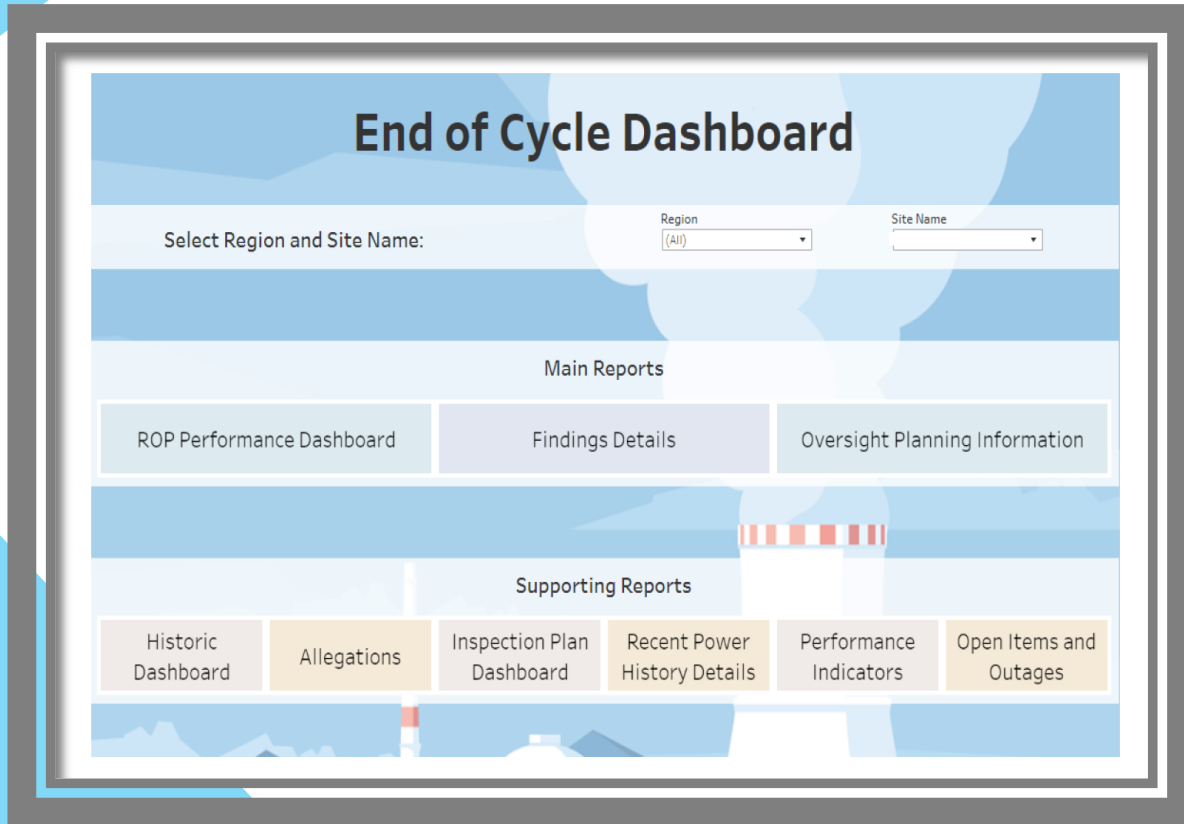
End of Cycle Dashboard

Select Region and Site Name:

Region
(All)

Site Name

Main Reports

ROP Performance Dashboard

Findings Details

Oversight Planning Information

Supporting Reports

Historic Dashboard

Allegations

Inspection Plan Dashboard

Recent Power History Details

Performance Indicators

Open Items and Outages